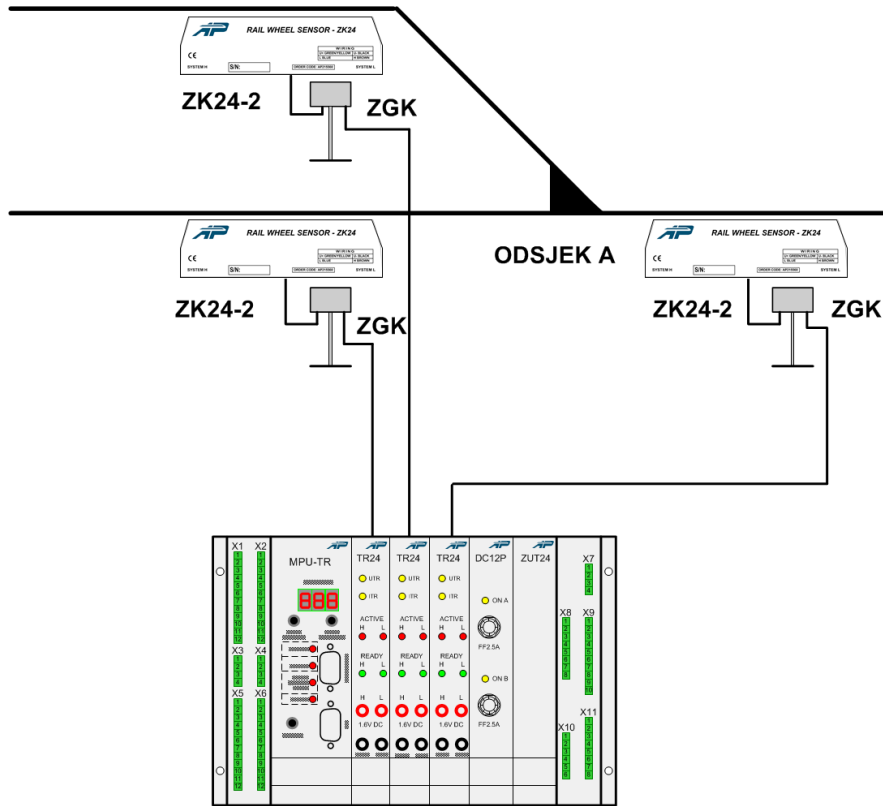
AP RAIL WHEEL SENSOR - ZK24
CE
WIRING
1/+ GREEN/YELLOW 2/- BLACK
3 BLUE 4 BROWN
SYSTEM H S/N: ORDER CODE: SYSTEM L

ZK24-2
ZGK

AP RAIL WHEEL SENSOR - ZK24
CE
WIRING
1/+ GREEN/YELLOW 2/- BLACK
3 BLUE 4 BROWN
SYSTEM H S/N: ORDER CODE: SYSTEM L

ZK24-2
ZGK

ODSJEK A

AP RAIL WHEEL SENSOR - ZK24
CE
WIRING
1/+ GREEN/YELLOW 2/- BLACK
3 BLUE 4 BROWN
SYSTEM H S/N: ORDER CODE: SYSTEM L

ZK24-2
ZGK

X1 X2
X3 X4
X5 X6
MPU-TR
888
TR24 TR24 TR24 DC12P ZUT24
UTR UTR UTR
ITR ITR ITR
ACTIVE ACTIVE ACTIVE
H L H L H L
READY READY READY
H L H L H L
H L H L H L
1.6V DC 1.6V DC 1.6V DC
ON A
FF2.5A
ON B
FF2.5A
X7
X8 X9
X10 X11